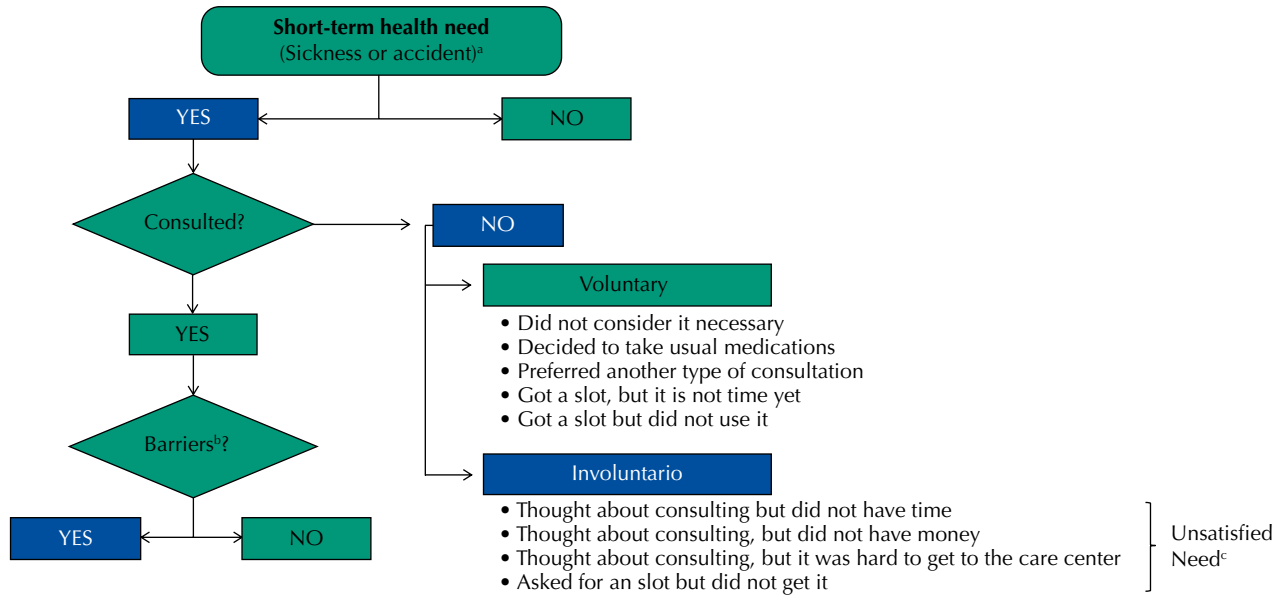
**Short-term health need**
(Sickness or accident)$^{a}$

YES

NO

Consulted?

NO

Voluntary

• Did not consider it necessary
• Decided to take usual medications
• Preferred another type of consultation
• Got a slot, but it is not time yet
• Got a slot but did not use it

YES

Barriers$^{b}$?

Involuntario

• Thought about consulting but did not have time
• Thought about consulting, but did not have money
• Thought about consulting, but it was hard to get to the care center
• Asked for an slot but did not get it

Unsatisfied Need$^{c}$

YES

NO